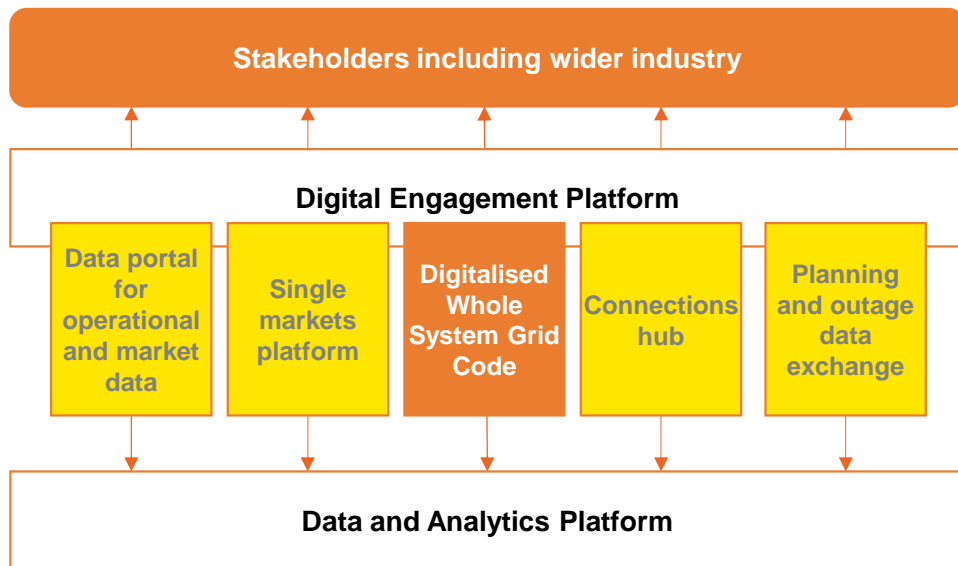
Stakeholders including wider industry

Digital Engagement Platform

Data portal for operational and market data

Single markets platform

Digitalised Whole System Grid Code

Connections hub

Planning and outage data exchange

Data and Analytics Platform